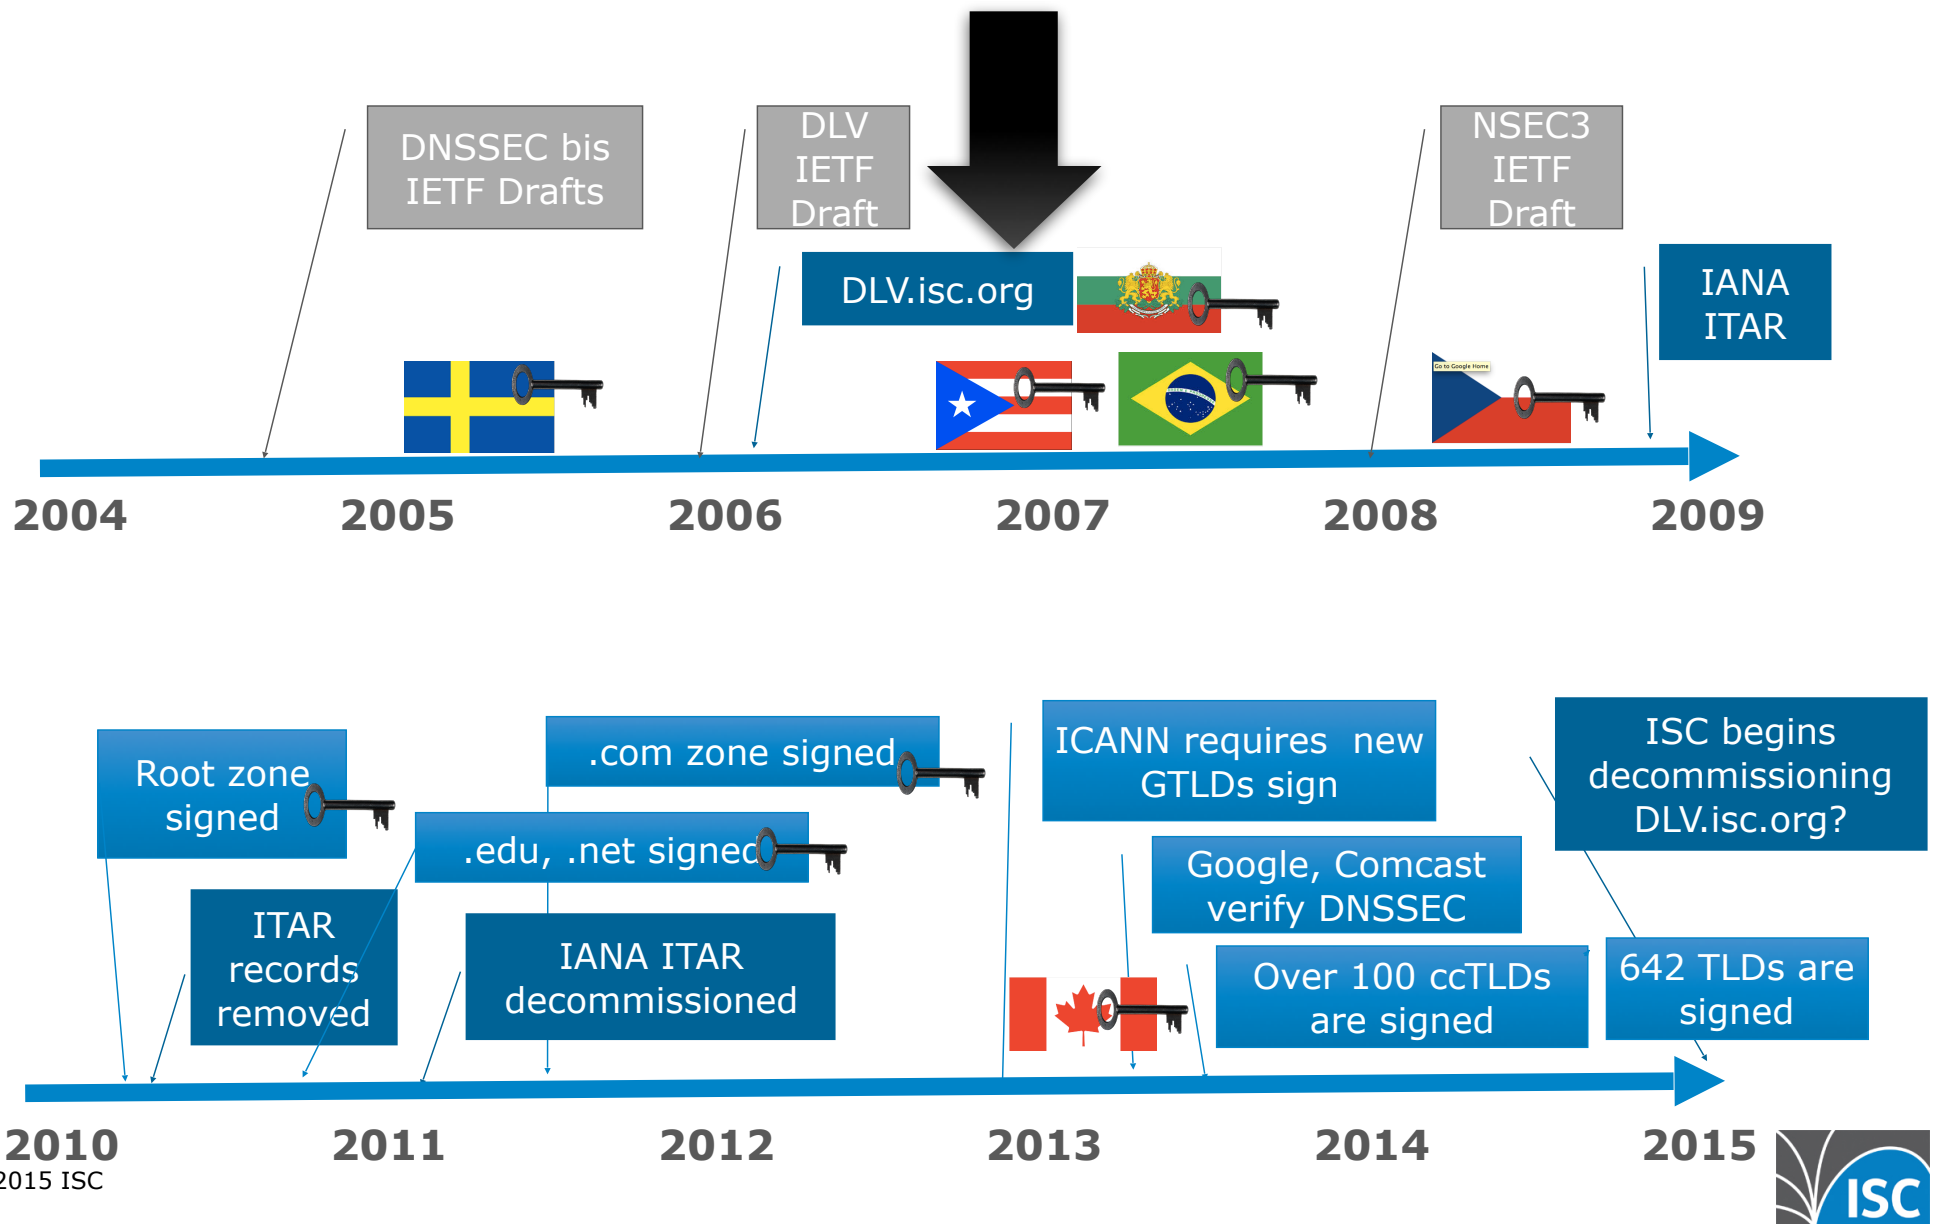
DNSSEC bis IETF Drafts

DLV IETF Draft

DLV.isc.org

NSEC3 IETF Draft

IANA ITAR

Go to Google Home

2004 2005 2006 2007 2008 2009

Root zone signed

.com zone signed

.edu, .net signed

ITAR records removed

IANA ITAR decommissioned

ICANN requires new GTLDs sign

Google, Comcast verify DNSSEC

Over 100 ccTLDs are signed

ISC begins decommissioning DLV.isc.org?

642 TLDs are signed

2010 2011 2012 2013 2014 2015

2015 ISC

ISC